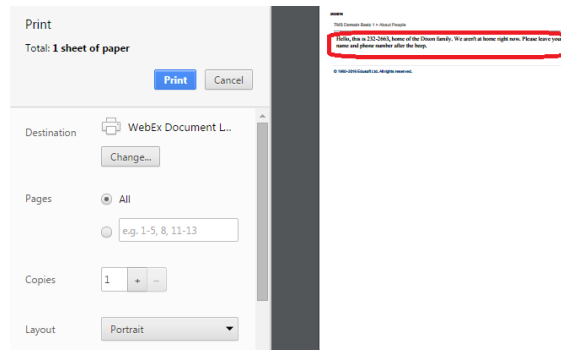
Print

Total: 1 sheet of paper

Print Cancel

Destination
WebEx Document L...
Change...

Pages
All
e.g. 1-5, 8, 11-13

Copies
1
+ –

Layout
Portrait

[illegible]

TMS Domain Basic 1 > About People

Hello, this is 232-2663, home of the Dixon family. We aren't at home right now. Please leave you name and phone number after the beep.

© 1992-2016 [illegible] Ltd. All Rights reserved.